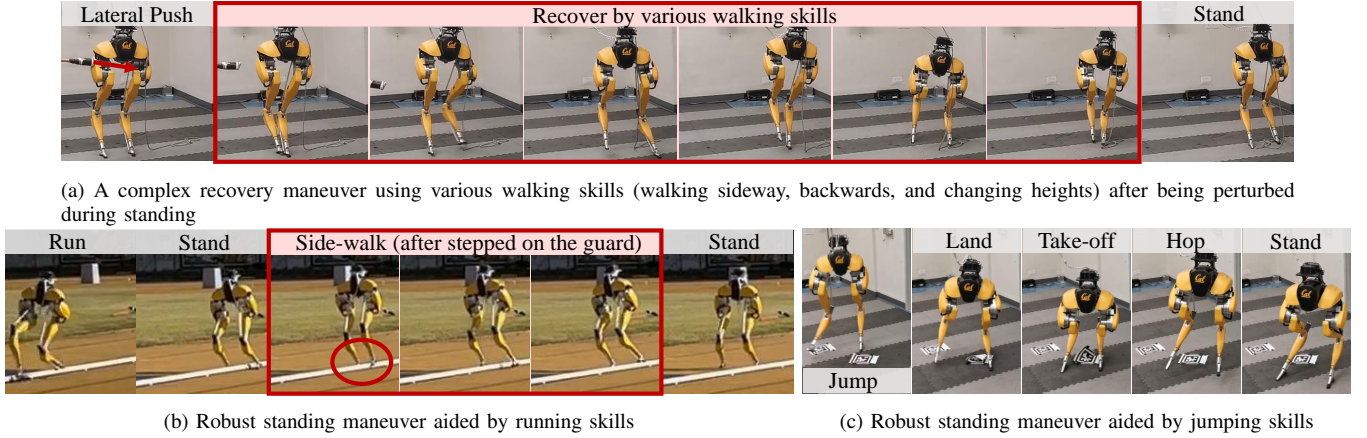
Lateral Push

Recover by various walking skills

Stand

(a) A complex recovery maneuver using various walking skills (walking sideway, backwards, and changing heights) after being perturbed during standing

Run

Stand

Side-walk (after stepped on the guard)

Stand

(b) Robust standing maneuver aided by running skills

Jump

Land

Take-off

Hop

Stand

(c) Robust standing maneuver aided by jumping skills